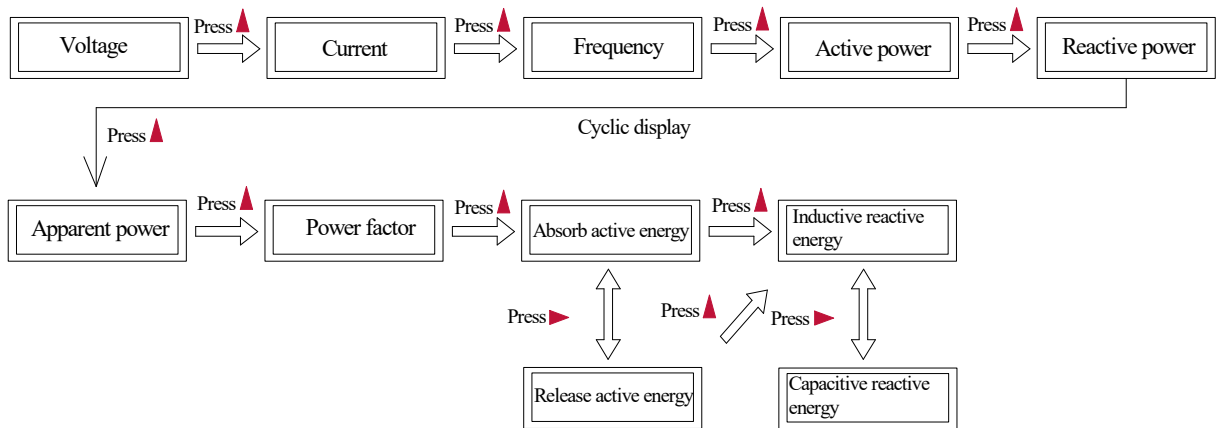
Voltage

Press ▲

Current

Press ▲

Frequency

Press ▲

Active power

Press ▲

Reactive power

Press ▲

Cyclic display

Apparent power

Press ▲

Power factor

Press ▲

Absorb active energy

Press ▲

Inductive reactive energy

Press ►

Press ▲

Press ►

Release active energy

Capacitive reactive energy